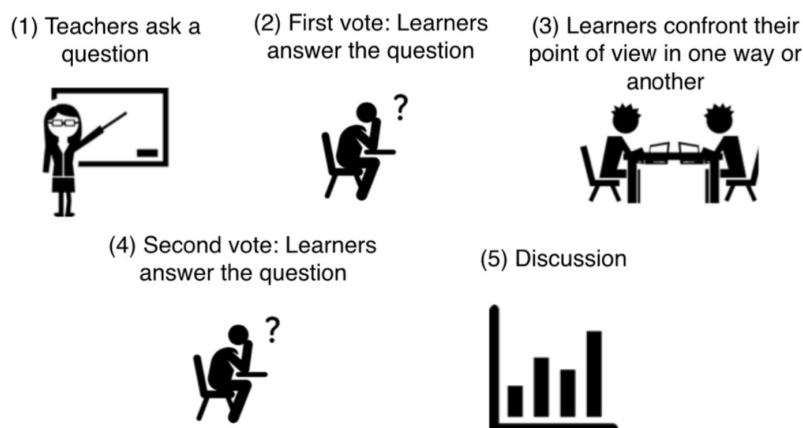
(1) Teachers ask a question

(2) First vote: Learners answer the question

?

(3) Learners confront their point of view in one way or another

(4) Second vote: Learners answer the question

?

(5) Discussion